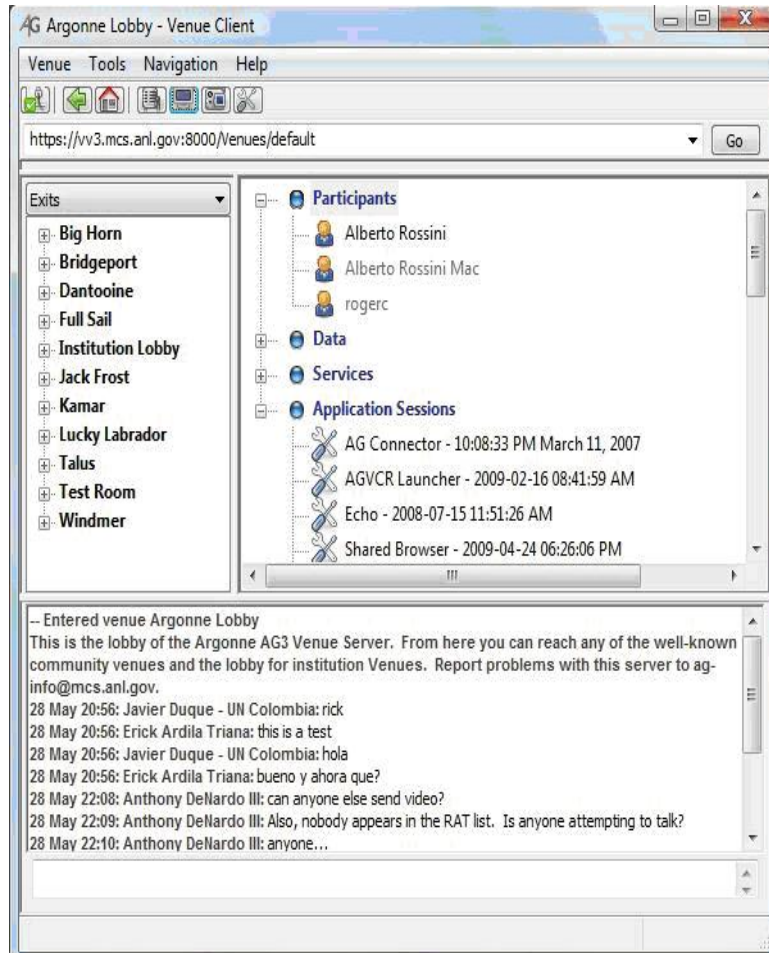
AG Argonne Lobby - Venue Client

Venue Tools Navigation Help

https://vv3.mcs.anl.gov:8000/Venues/default

Go

Exits

Big Horn
Bridgeport
Dantooine
Full Sail
Institution Lobby
Jack Frost
Kamar
Lucky Labrador
Talus
Test Room
Windmer

Participants
Alberto Rossini
Alberto Rossini Mac
rogerc
Data
Services
Application Sessions
AG Connector - 10:08:33 PM March 11, 2007
AGVCR Launcher - 2009-02-16 08:41:59 AM
Echo - 2008-07-15 11:51:26 AM
Shared Browser - 2009-04-24 06:26:06 PM

-- Entered venue Argonne Lobby
This is the lobby of the Argonne AG3 Venue Server. From here you can reach any of the well-known community venues and the lobby for institution Venues. Report problems with this server to ag-info@mcs.anl.gov.
28 May 20:56: Javier Duque - UN Colombia: rick
28 May 20:56: Erick Ardila Triana: this is a test
28 May 20:56: Javier Duque - UN Colombia: hola
28 May 20:56: Erick Ardila Triana: bueno y ahora que?
28 May 22:08: Anthony DeNardo III: can anyone else send video?
28 May 22:09: Anthony DeNardo III: Also, nobody appears in the RAT list. Is anyone attempting to talk?
28 May 22:10: Anthony DeNardo III: anyone...